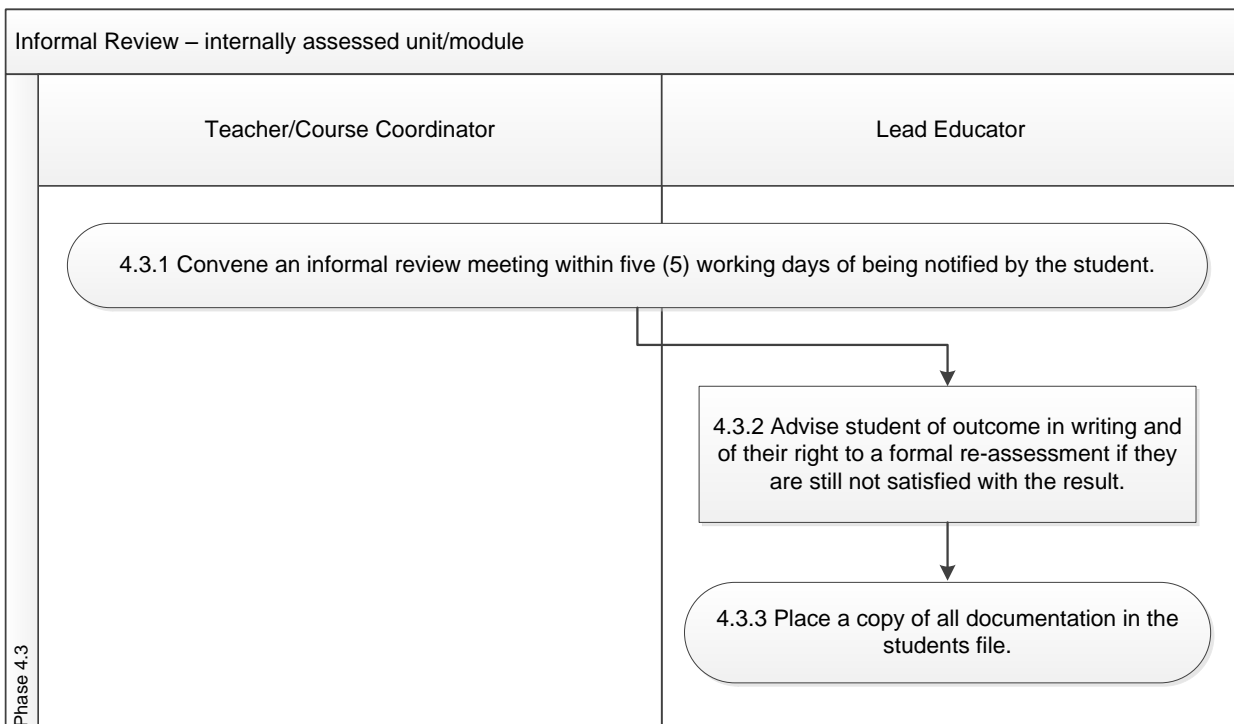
Informal Review – internally assessed unit/module

Teacher/Course Coordinator

Lead Educator

4.3.1 Convene an informal review meeting within five (5) working days of being notified by the student.

4.3.2 Advise student of outcome in writing and of their right to a formal re-assessment if they are still not satisfied with the result.

4.3.3 Place a copy of all documentation in the students file.

Phase 4.3